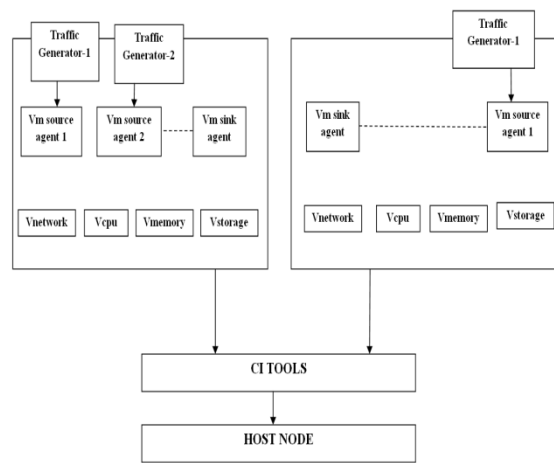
Traffic Generator-1

Traffic Generator-2

Vm source agent 1

Vm source agent 2

Vm sink agent

Vnetwork

Vcpu

Vmemory

Vstorage

Traffic Generator-1

Vm sink agent

Vm source agent 1

Vnetwork

Vcpu

Vmemory

Vstorage

CI TOOLS

HOST NODE